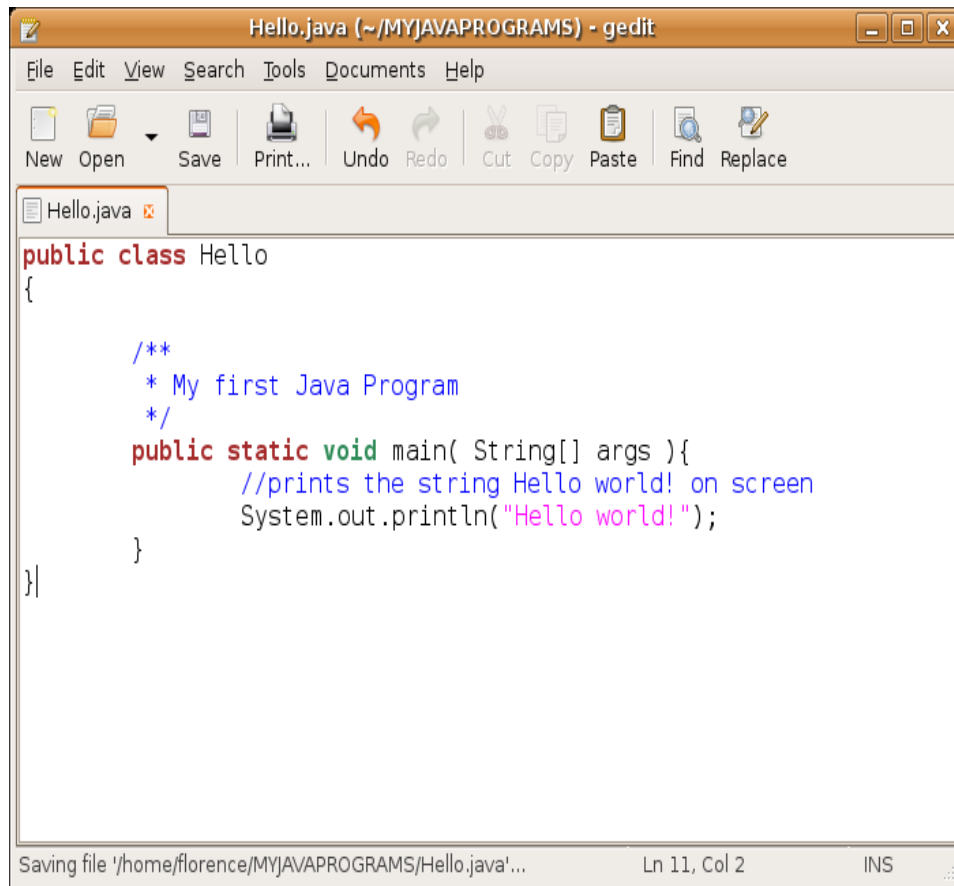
Hello.java (~/MYJAVAPROGRAMS) - gedit

File Edit View Search Tools Documents Help

New Open Save Print... Undo Redo Cut Copy Paste Find Replace

Hello.java

public class Hello
{

/**
 * My first Java Program
 */
public static void main( String[] args ){
//prints the string Hello world! on screen
System.out.println("Hello world!");
}
}

Saving file '/home/florence/MYJAVAPROGRAMS/Hello.java'... Ln 11, Col 2 INS